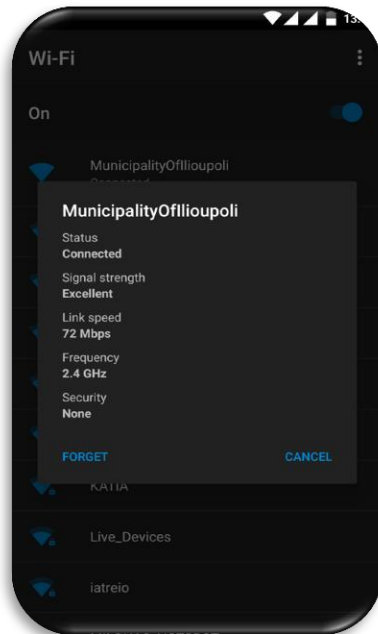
13:

Wi-Fi

On

MunicipalityOfIlioupoli
Connected

MunicipalityOfIlioupoli

Status
Connected

Signal strength
Excellent

Link speed
72 Mbps

Frequency
2.4 GHz

Security
None

FORGET

CANCEL

KATIA

Live_Devices

iatreio